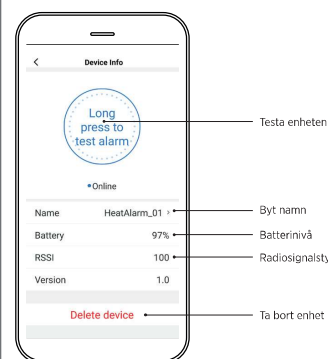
<

Device Info

Long press to test alarm

•Online

| | |
|---|---|
| Name | HeatAlarm_01 > |
| Battery | 97% |
| RSSI | 100 |
| Version | 1.0 |

Delete device

Testa enheten

Byt namn

Batterinivå

Radiosignalsty

Ta bort enhet